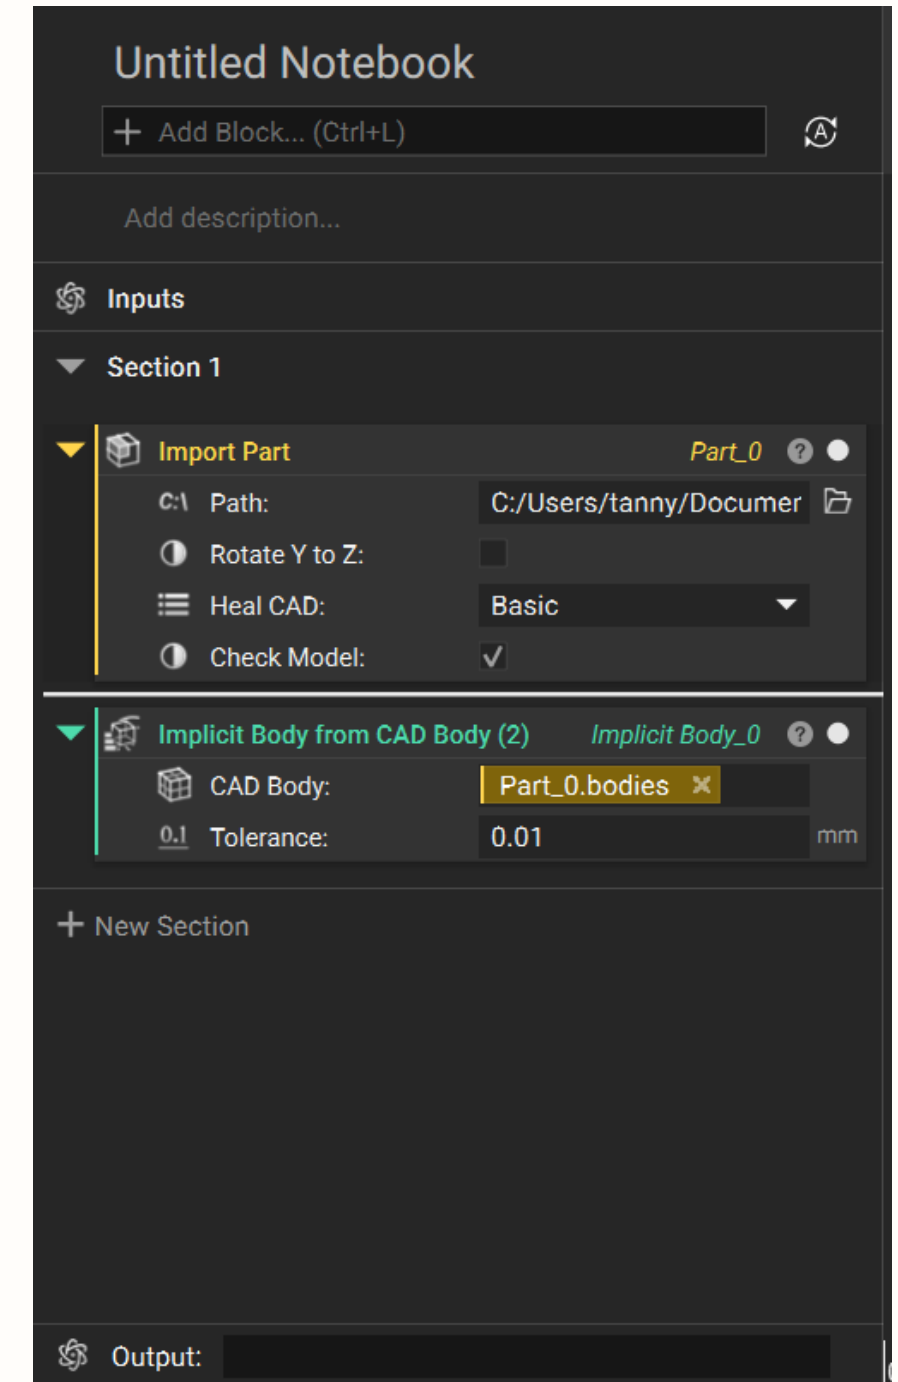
Untitled Notebook

+ Add Block... (Ctrl+L)

Add description...

Inputs

Section 1

Import Part Part_0

C:\ Path: C:/Users/tanny/Documer

Rotate Y to Z:

Heal CAD: Basic

Check Model: ✓

Implicit Body from CAD Body (2) Implicit Body_0

CAD Body: Part_0.bodies ✕

0.1 Tolerance: 0.01 mm

+ New Section

Output: